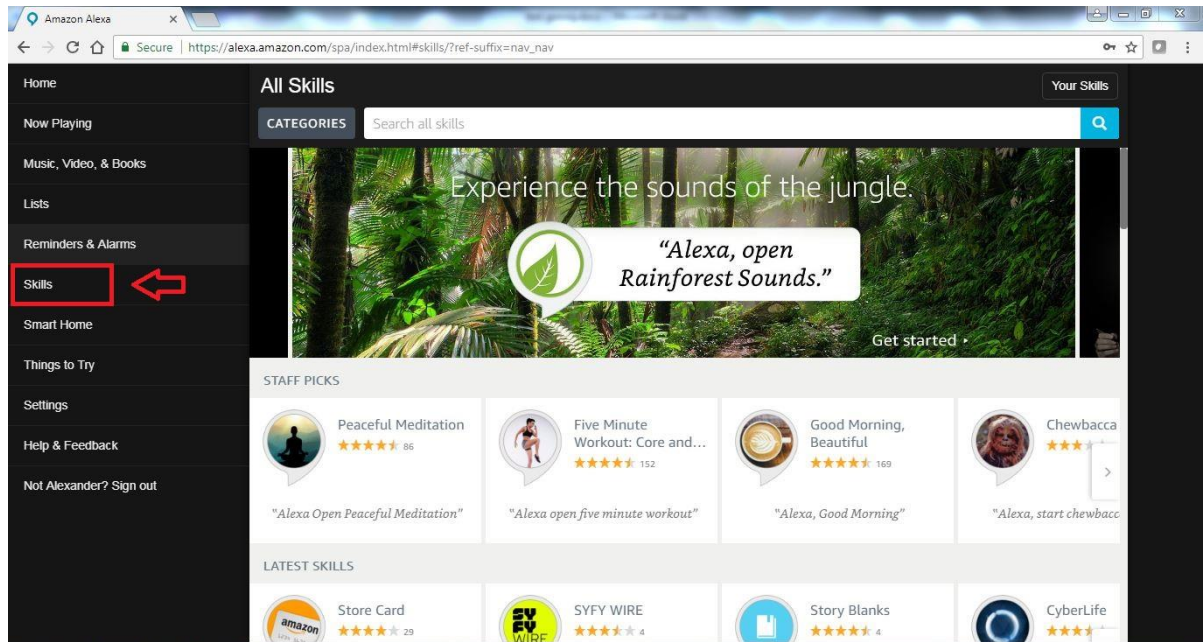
Amazon Alexa ×

Secure | https://alexa.amazon.com/spa/index.html#skills/?ref-suffix=nav_nav

Home
Now Playing
Music, Video, & Books
Lists
Reminders & Alarms
Skills
Smart Home
Things to Try
Settings
Help & Feedback
Not Alexander? Sign out

All Skills
Your Skills
CATEGORIES
Search all skills

Experience the sounds of the jungle.
"Alexa, open Rainforest Sounds."
Get started ▸

STAFF PICKS

Peaceful Meditation
86
"Alexa Open Peaceful Meditation"

Five Minute Workout: Core and...
152
"Alexa open five minute workout"

Good Morning, Beautiful
169
"Alexa, Good Morning"

Chewbacca
"Alexa, start chewbacc

LATEST SKILLS

Store Card
29
amazon

SYFY WIRE
4
SY FY WIRE

Story Blanks
4

CyberLife